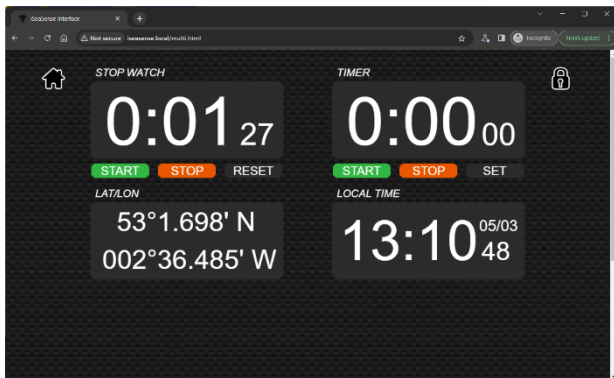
iSeaSense Interface × +

Not secure iseasense.local/multi.html

Incognito Finish update

STOP WATCH

0:01 27

START STOP RESET

TIMER

0:00 00

START STOP SET

LAT/LON

53°1.698' N

002°36.485' W

LOCAL TIME

13:10 05/03 48